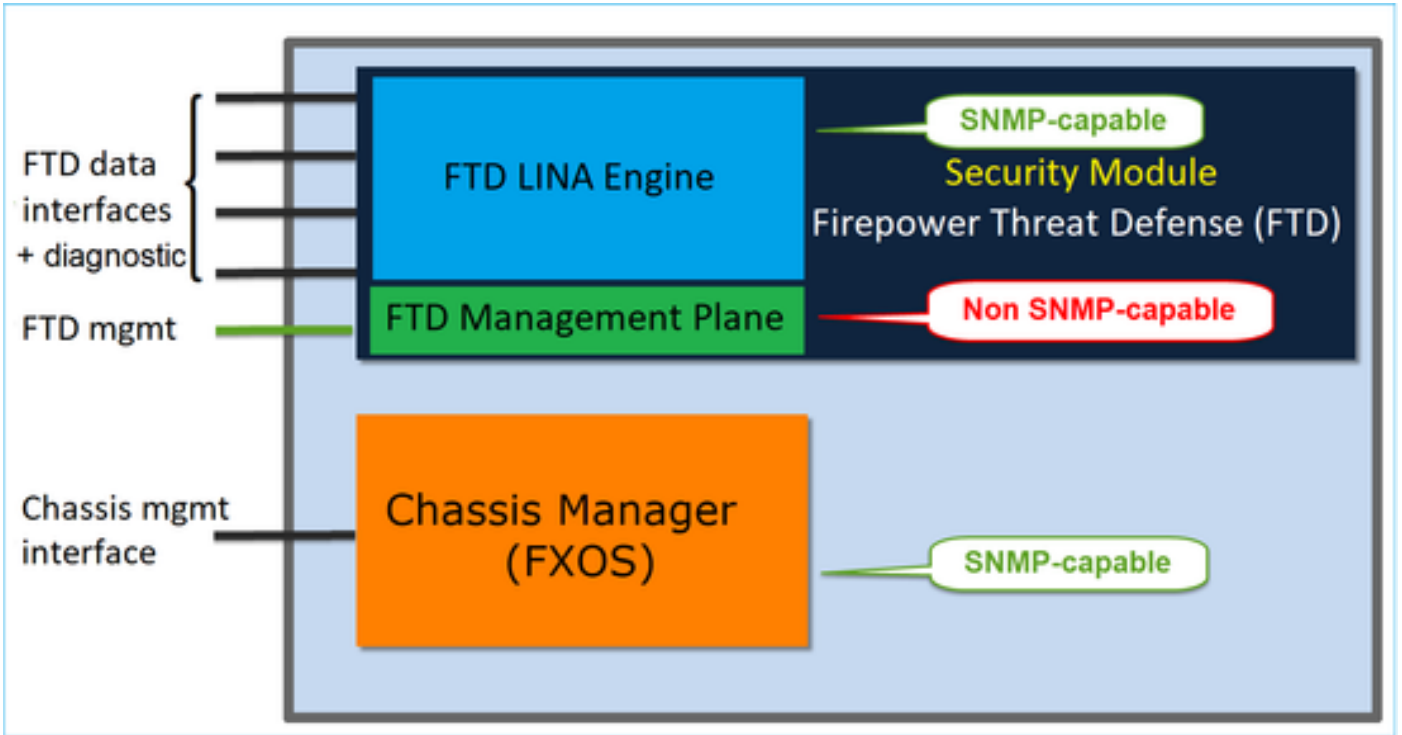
FTD data interfaces + diagnostic

FTD mgmt

FTD LINA Engine

SNMP-capable

Security Module

Firepower Threat Defense (FTD)

FTD Management Plane

Non SNMP-capable

Chassis mgmt interface

Chassis Manager (FXOS)

SNMP-capable